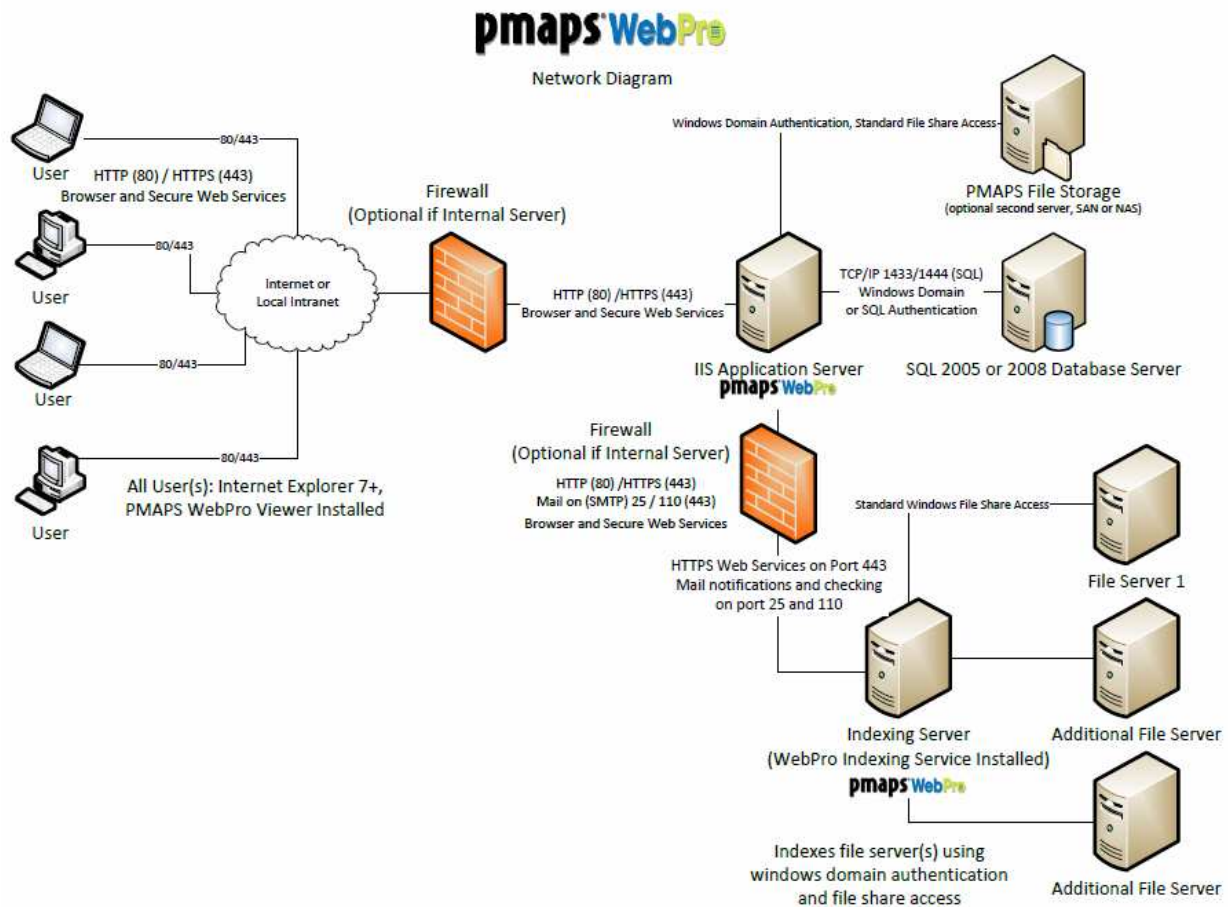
pmaps WebPro

Network Diagram

User

80/443

HTTP (80) / HTTPS (443)
Browser and Secure Web Services

80/443

User

Internet or
Local Intranet

80/443

User

80/443

User

All User(s): Internet Explorer 7+,
PMAPS WebPro Viewer Installed

Firewall
(Optional if Internal Server)

HTTP (80) /HTTPS (443)
Browser and Secure Web Services

Windows Domain Authentication, Standard File Share Access

PMAPS File Storage
(optional second server, SAN or NAS)

TCP/IP 1433/1444 (SQL)
Windows Domain
or SQL Authentication

IIS Application Server
pmaps WebPro

SQL 2005 or 2008 Database Server

Firewall
(Optional if Internal Server)
HTTP (80) /HTTPS (443)
Mail on (SMTP) 25 / 110 (443)
Browser and Secure Web Services

HTTPS Web Services on Port 443
Mail notifications and checking
on port 25 and 110

Standard Windows File Share Access

File Server 1

Indexing Server
(WebPro Indexing Service Installed)
pmaps WebPro

Additional File Server

Indexes file server(s) using
windows domain authentication
and file share access

Additional File Server